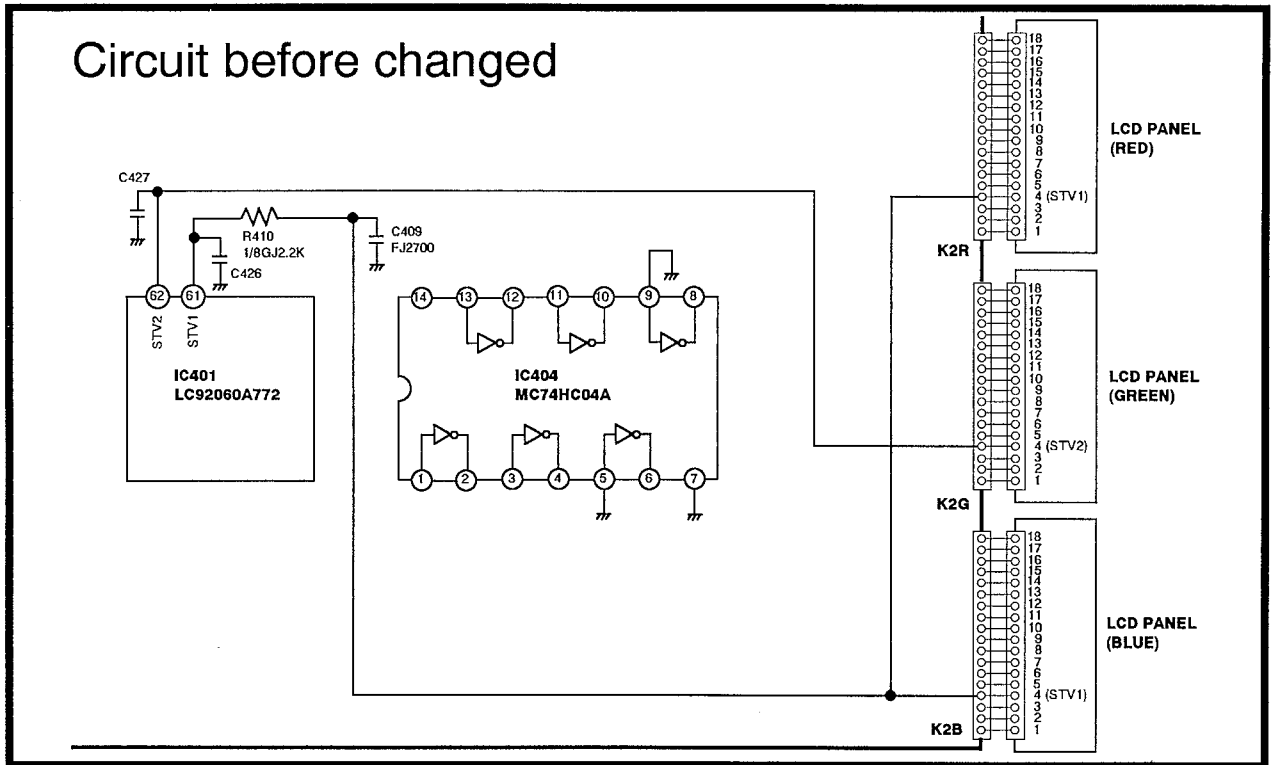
Circuit before changed

C427

R410
1/8GJ2.2K

C409
FJ2700

C426

62
61
STV2
STV1

IC401
LC92060A772

14 13 12 11 10 9 8

IC404
MC74HC04A

1 2 3 4 5 6 7

K2R
K2G
K2B

18
17
16
15
14
13
12
11
10
9
8
7
6
5
4 (STV1)
3
2
1

LCD PANEL
(RED)

18
17
16
15
14
13
12
11
10
9
8
7
6
5
4 (STV2)
3
2
1

LCD PANEL
(GREEN)

18
17
16
15
14
13
12
11
10
9
8
7
6
5
4 (STV1)
3
2
1

LCD PANEL
(BLUE)